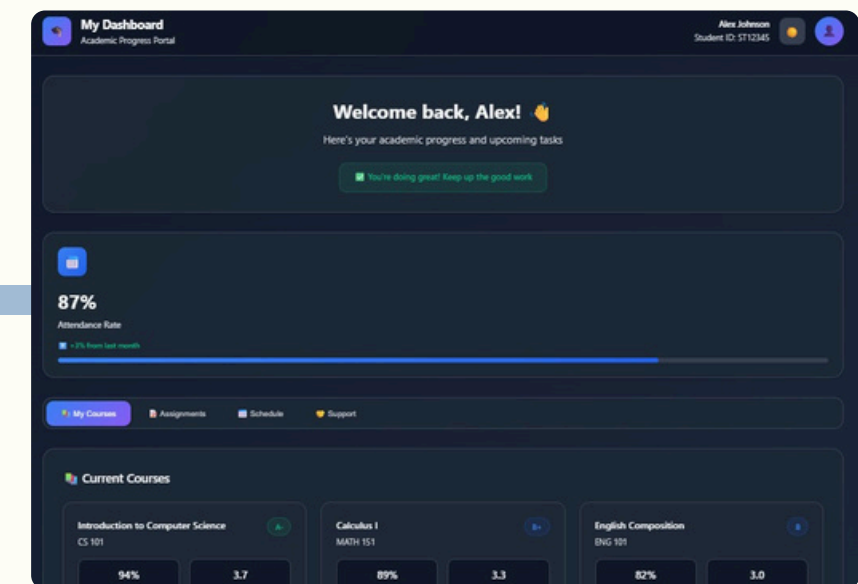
My Dashboard
Academic Progress Portal

Alex Johnson
Student ID: ST12345

Welcome back, Alex! 👋

Here's your academic progress and upcoming tasks

✅ You're doing great! Keep up the good work

87%

Attendance Rate

+3% from last month

My Courses Assignments Schedule Support

Current Courses

Introduction to Computer Science
CS 101
A-
94%
3.7

Calculus I
MATH 151
B+
89%
3.3

English Composition
ENG 101
B
82%
3.0